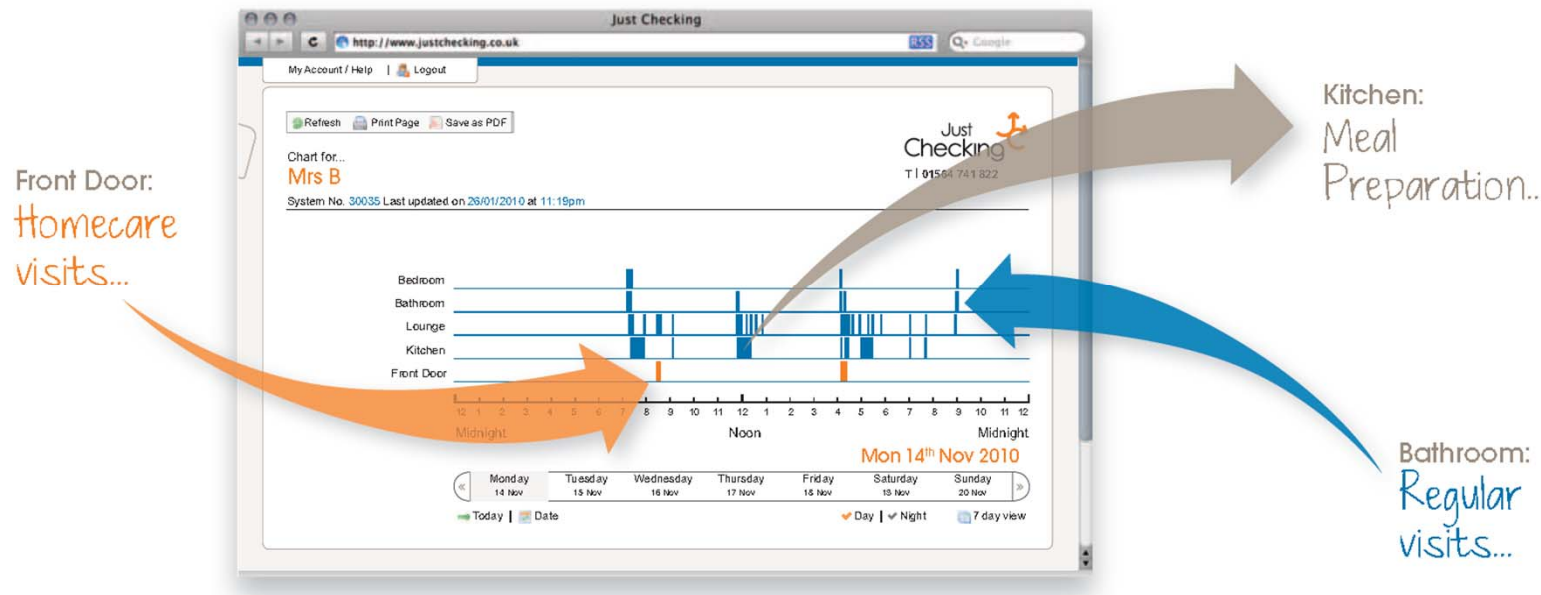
Just Checking

http://www.justchecking.co.uk

RSS

Google

My Account / Help | Logout

Refresh Print Page Save as PDF

Just Checking

T | 01564 741 822

Chart for...

Mrs B

System No. 30035 Last updated on 26/01/2010 at 11:19pm

Front Door:
Homecare visits...

Kitchen:
Meal Preparation..

Bedroom
Bathroom
Lounge
Kitchen
Front Door

12 1 2 3 4 5 6 7 8 9 10 11 12 1 2 3 4 5 6 7 8 9 10 11 12

Midnight Noon Midnight

Mon 14th Nov 2010

| « | Monday 14 Nov | Tuesday 15 Nov | Wednesday 16 Nov | Thursday 17 Nov | Friday 18 Nov | Saturday 19 Nov | Sunday 20 Nov | » |
|---|---|---|---|---|---|---|---|---|

Today | Date

Day | Night

7 day view

Bathroom:
Regular visits...